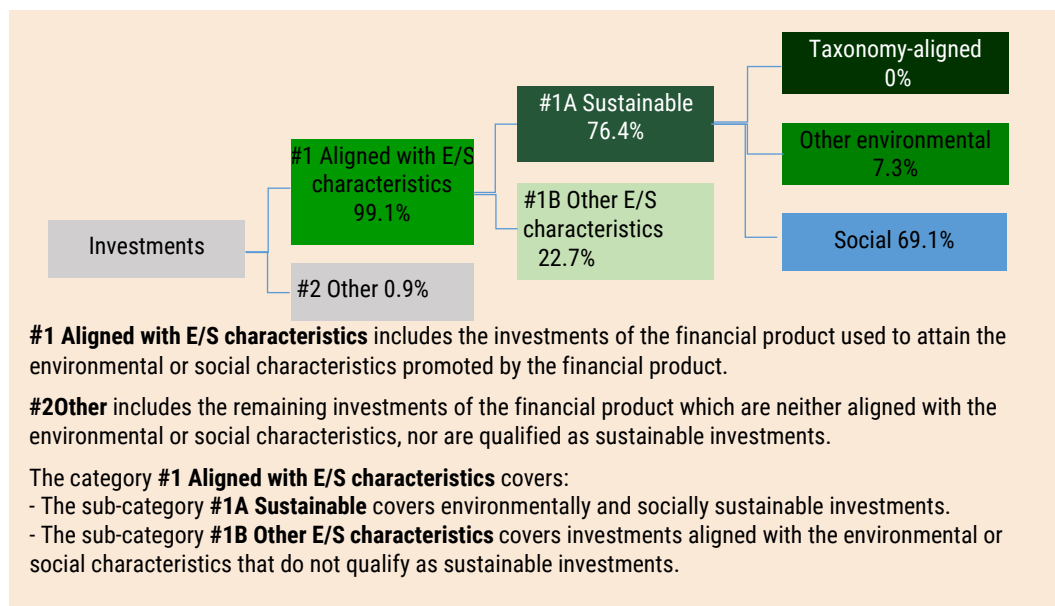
Investments

#1 Aligned with E/S characteristics 99.1%

#2 Other 0.9%

#1A Sustainable 76.4%

#1B Other E/S characteristics 22.7%

Taxonomy-aligned 0%

Other environmental 7.3%

Social 69.1%

**#1 Aligned with E/S characteristics** includes the investments of the financial product used to attain the environmental or social characteristics promoted by the financial product.

**#2Other** includes the remaining investments of the financial product which are neither aligned with the environmental or social characteristics, nor are qualified as sustainable investments.

The category **#1 Aligned with E/S characteristics** covers:
- The sub-category **#1A Sustainable** covers environmentally and socially sustainable investments.
- The sub-category **#1B Other E/S characteristics** covers investments aligned with the environmental or social characteristics that do not qualify as sustainable investments.